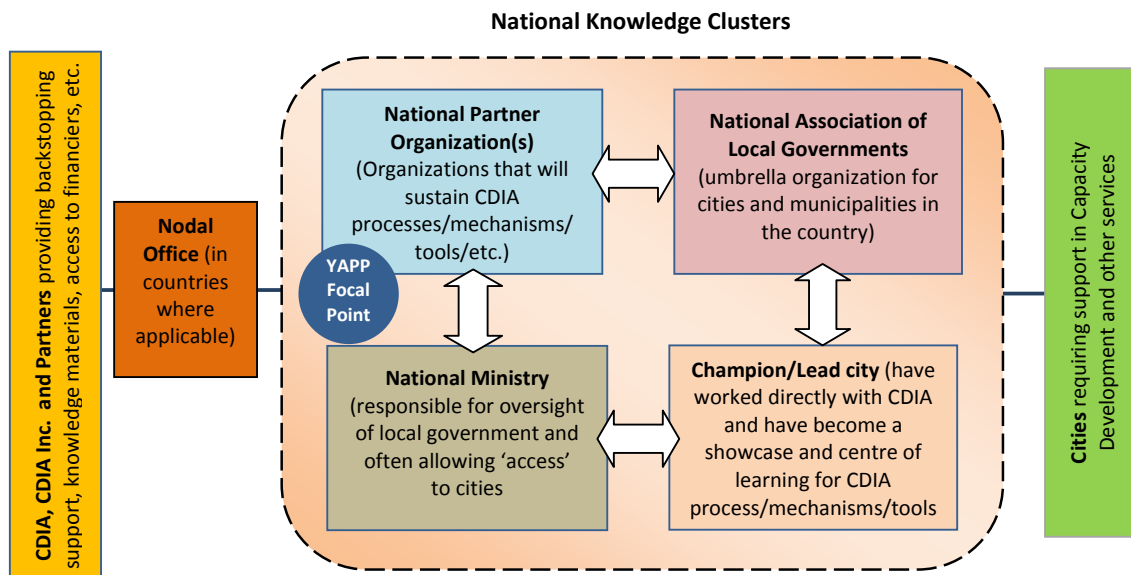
National Knowledge Clusters

CDIA, CDIA Inc. and Partners providing backstopping support, knowledge materials, access to financiers, etc.

Nodal Office (in countries where applicable)

National Partner Organization(s) (Organizations that will sustain CDIA processes/mechanisms/ tools/etc.)

YAPP Focal Point

National Association of Local Governments (umbrella organization for cities and municipalities in the country)

National Ministry (responsible for oversight of local government and often allowing 'access' to cities

Champion/Lead city (have worked directly with CDIA and have become a showcase and centre of learning for CDIA process/mechanisms/tools

Cities requiring support in Capacity Development and other services